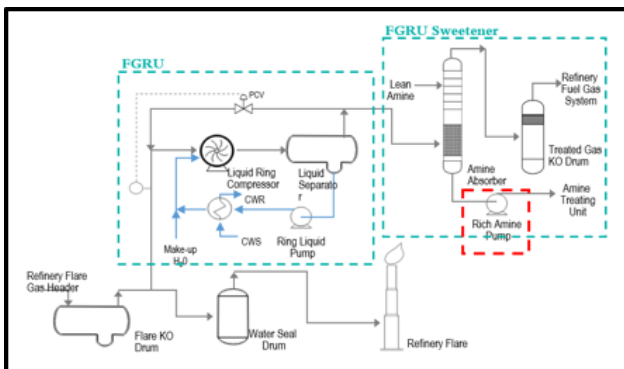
FGRU Sweetener

FGRU

Lean Amine

Refinery Fuel Gas System

PCV

Liquid Ring Compressor

Liquid Separator

Treated Gas KO Drum

Amine Absorber

Amine Treating Unit

CWR

CWS

Ring Liquid Pump

Rich Amine Pump

Make-up $H_2O$

Refinery Flare Gas Header

Flare KO Drum

Water Seal Drum

Refinery Flare